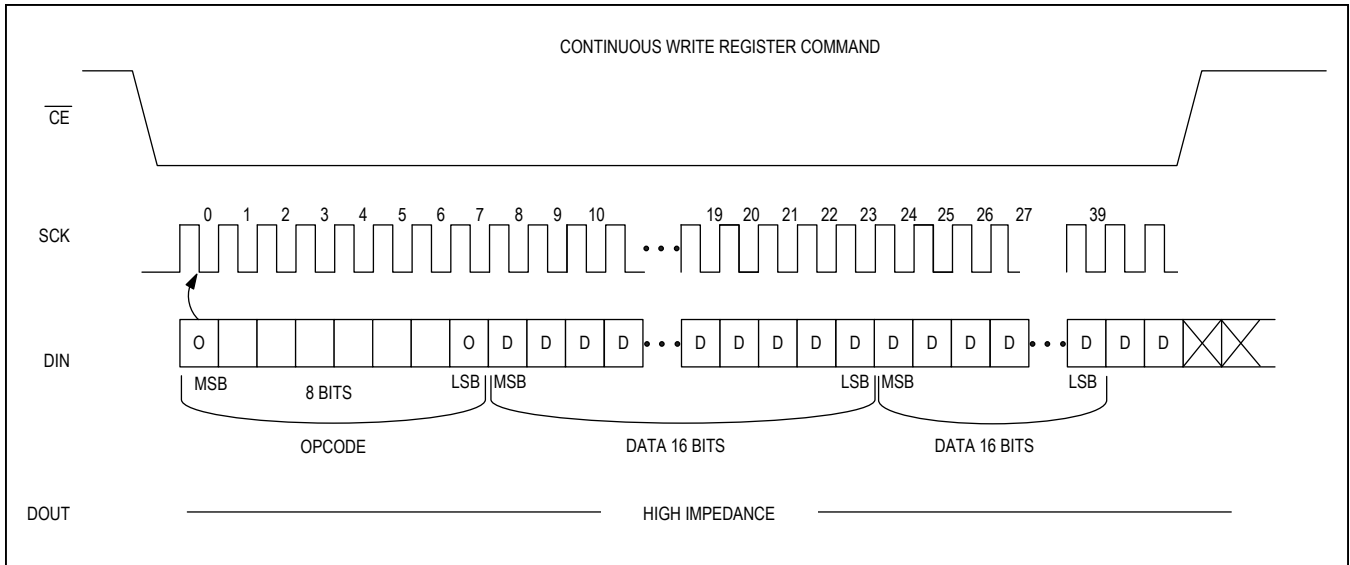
CONTINUOUS WRITE REGISTER COMMAND

$\overline{CE}$

SCK

0 1 2 3 4 5 6 7 8 9 10 ... 19 20 21 22 23 24 25 26 27 39

DIN

O O D D D D ... D D D D D D D D D ... D D D

MSB 8 BITS LSB MSB LSB MSB LSB

OPCODE DATA 16 BITS DATA 16 BITS

DOUT HIGH IMPEDANCE